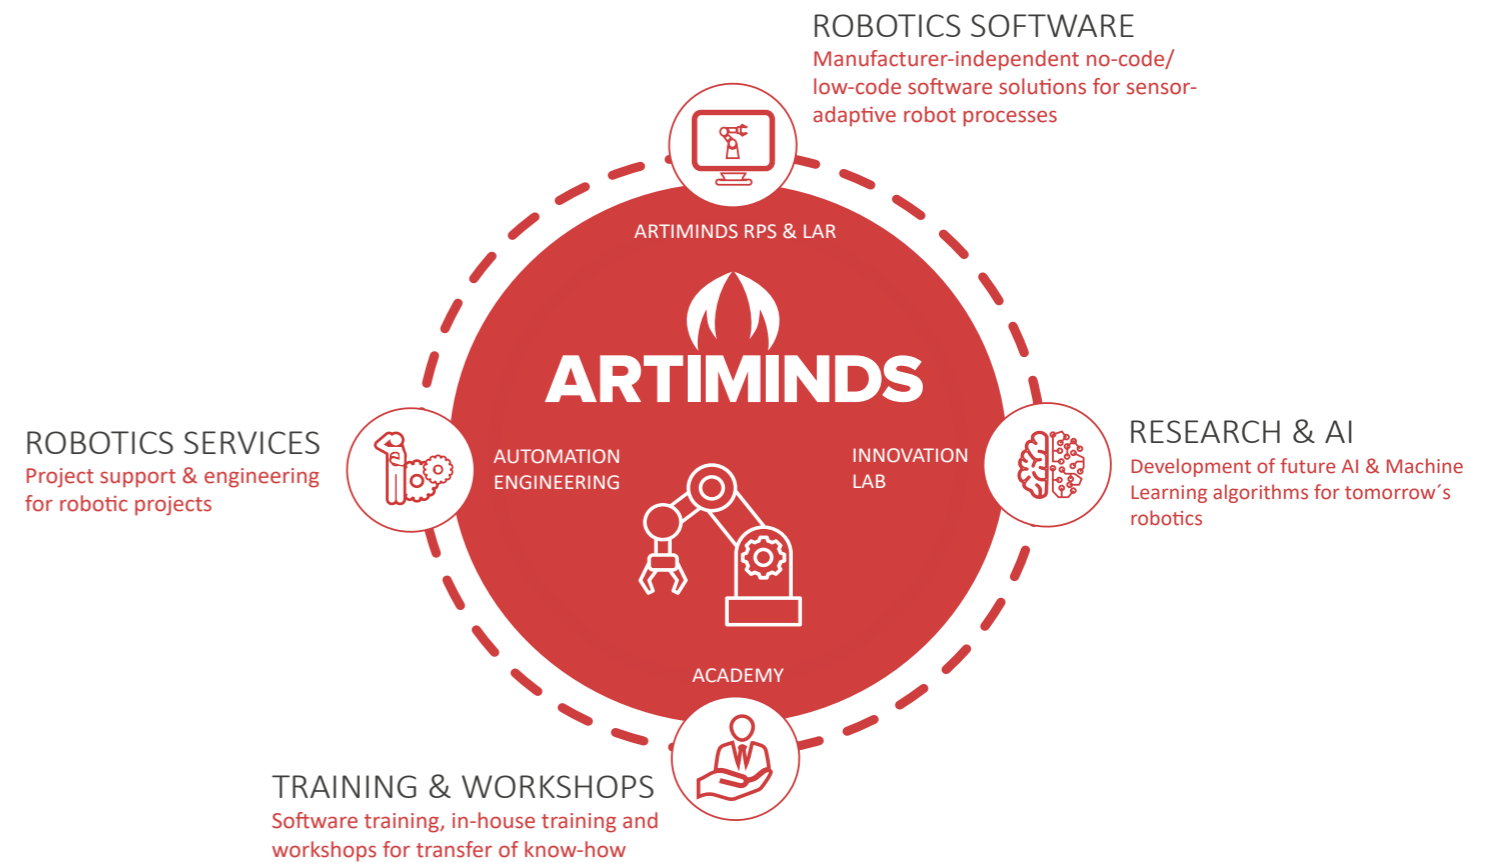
ROBOTICS SOFTWARE
Manufacturer-independent no-code/ low-code software solutions for sensor-adaptive robot processes

ARTIMINDS RPS & LAR

ARTIMINDS

ROBOTICS SERVICES
Project support & engineering for robotic projects

AUTOMATION ENGINEERING

INNOVATION LAB

RESEARCH & AI
Development of future AI & Machine Learning algorithms for tomorrow´s robotics

ACADEMY

TRAINING & WORKSHOPS
Software training, in-house training and workshops for transfer of know-how